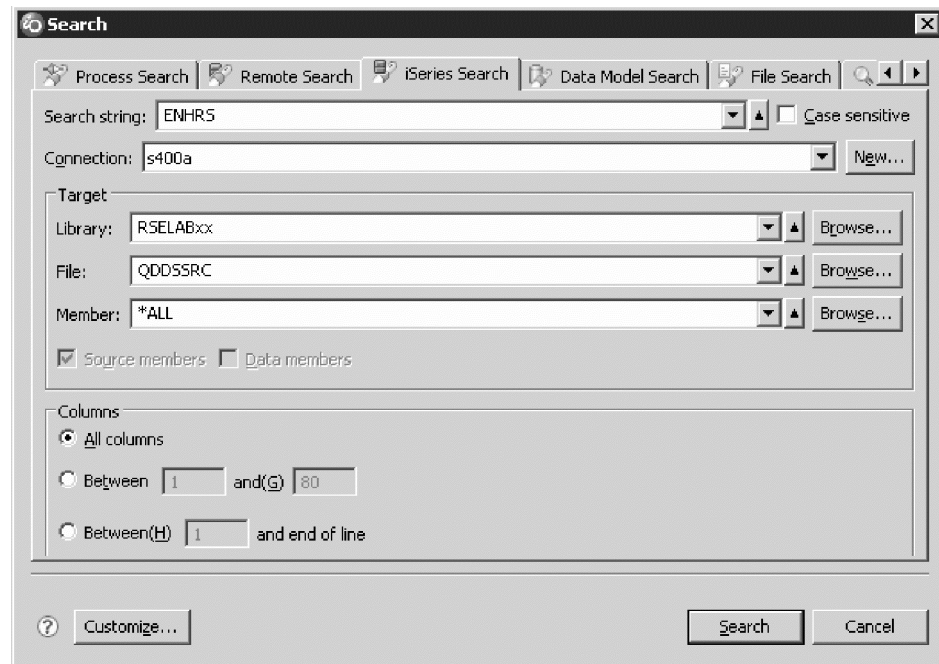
Search

Process Search | Remote Search | iSeries Search | Data Model Search | File Search

Search string: ENHRS
Case sensitive

Connection: s400a
New...

Target
Library: RSELABxx
Browse...
File: QDDSSRC
Browse...
Member: *ALL
Browse...
Source members
Data members

Columns
All columns
Between 1 and(G) 80
Between(H) 1 and end of line

Customize...
Search
Cancel